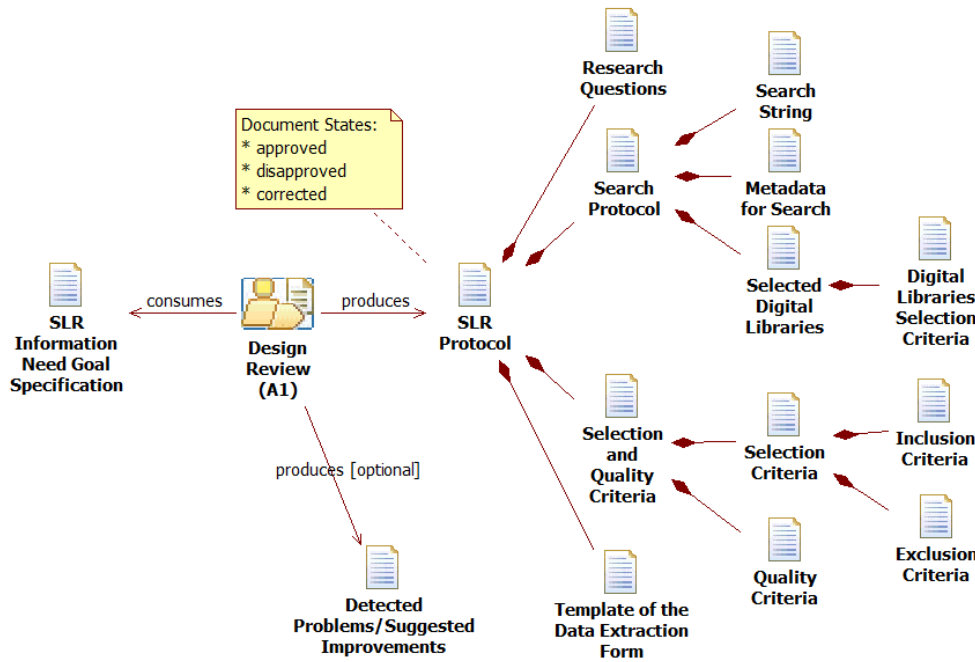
Document States:
* approved
* disapproved
* corrected

SLR Information Need Goal Specification

consumes

Design Review (A1)

produces

SLR Protocol

produces [optional]

Detected Problems/Suggested Improvements

Research Questions

Search Protocol

Search String

Metadata for Search

Selected Digital Libraries

Digital Libraries Selection Criteria

Selection and Quality Criteria

Selection Criteria

Inclusion Criteria

Exclusion Criteria

Quality Criteria

Template of the Data Extraction Form